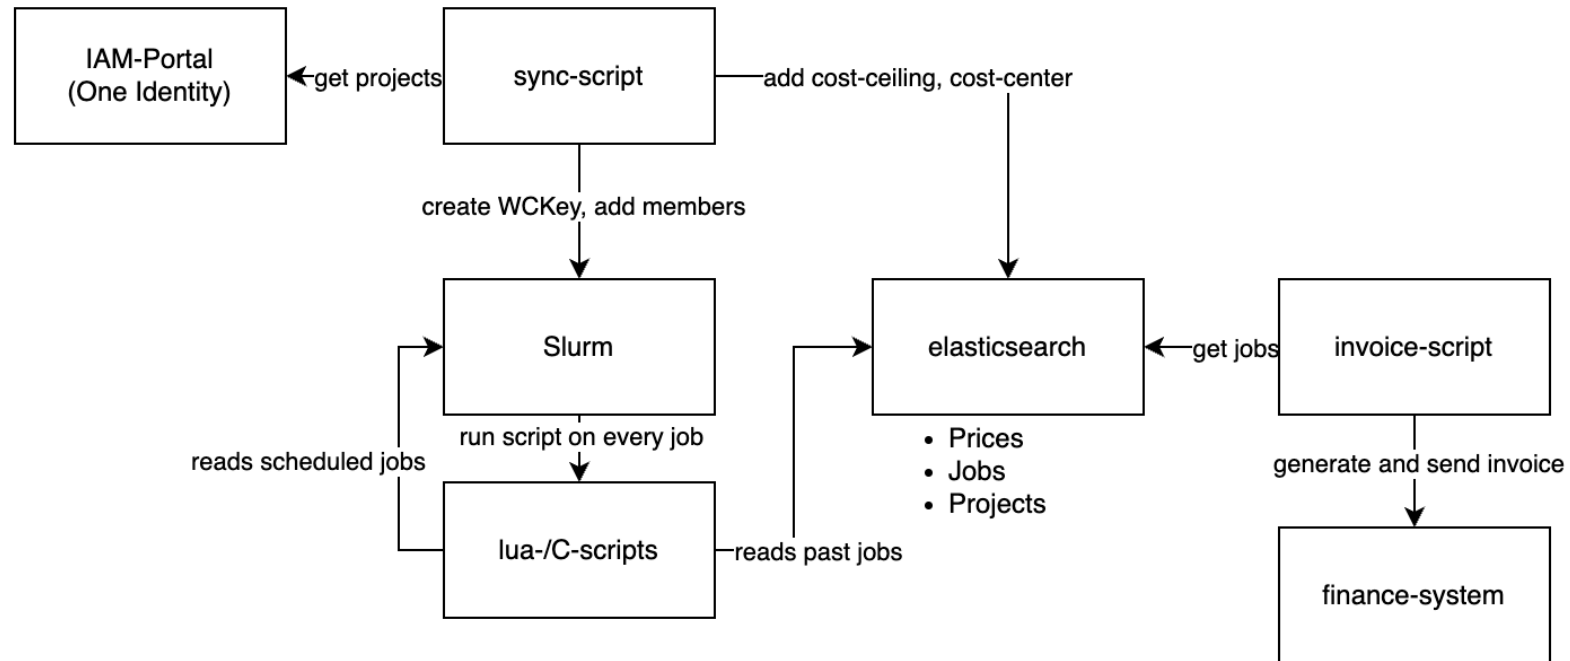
IAM-Portal (One Identity)

get projects

sync-script

add cost-ceiling, cost-center

create WCKey, add members

Slurm

elasticsearch

get jobs

invoice-script

reads scheduled jobs

run script on every job

- Prices
- Jobs
- Projects

generate and send invoice

lua-/C-scripts

reads past jobs

finance-system